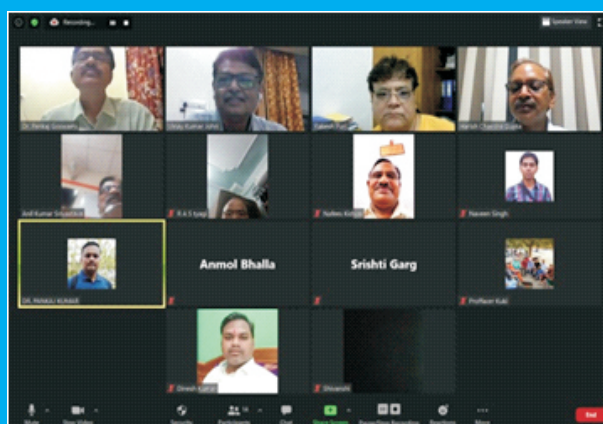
Recording...
Speaker View
Dr. Pankaj Goswami
Uday Kumar Johri
Rakesh Puri
Harish Chandra Gupta
Anil Kumar Srivastava
R.K.S. Tyagi
Nalini Kini
Naveen Singh
DR. PANKAJ KUMAR
Anmol Bhalla
Srishti Garg
Professor Kaki
Dinesh Kumar
Shivanshi
Mute
Stop Video
Security
Participants 16
Chat
Share Screen
Pause/Stop Recording
Reactions
More
End